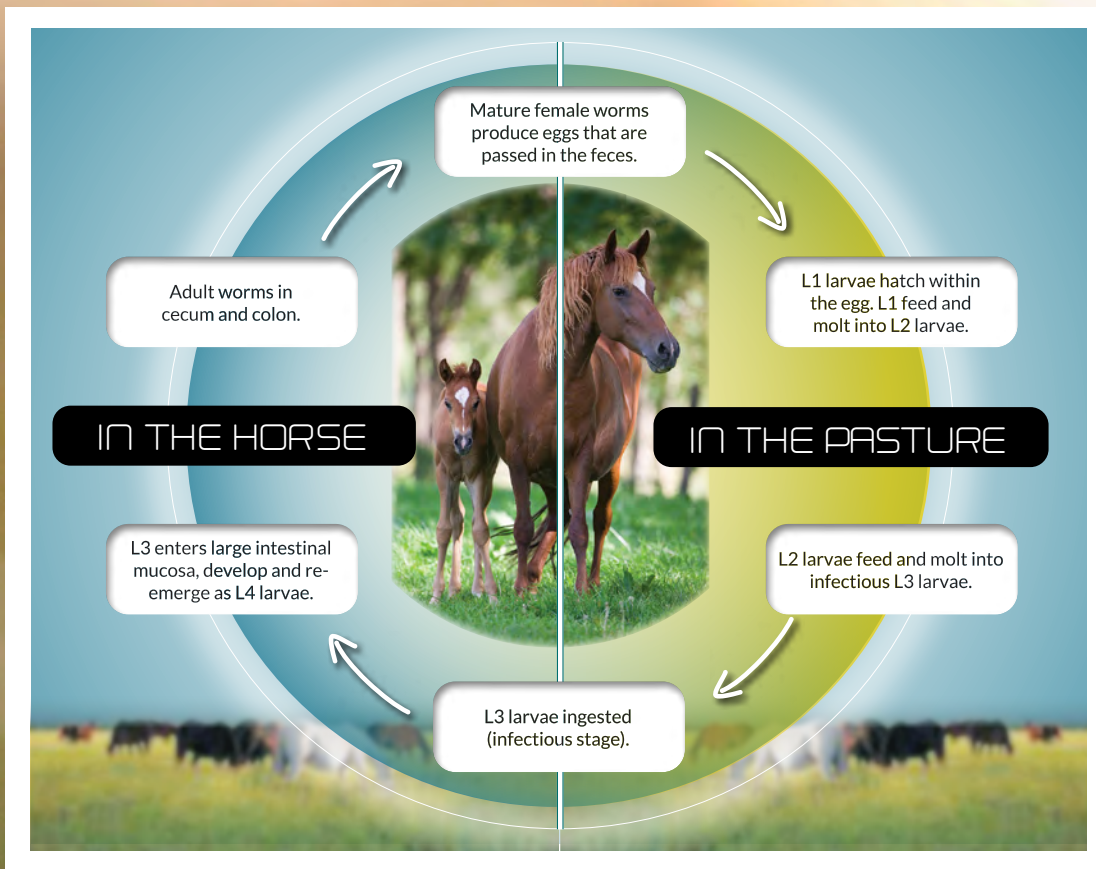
Mature female worms produce eggs that are passed in the feces.

L1 larvae hatch within the egg. L1 feed and molt into L2 larvae.

IN THE PASTURE

L2 larvae feed and molt into infectious L3 larvae.

L3 larvae ingested (infectious stage).

L3 enters large intestinal mucosa, develop and re-emerge as L4 larvae.

IN THE HORSE

Adult worms in cecum and colon.